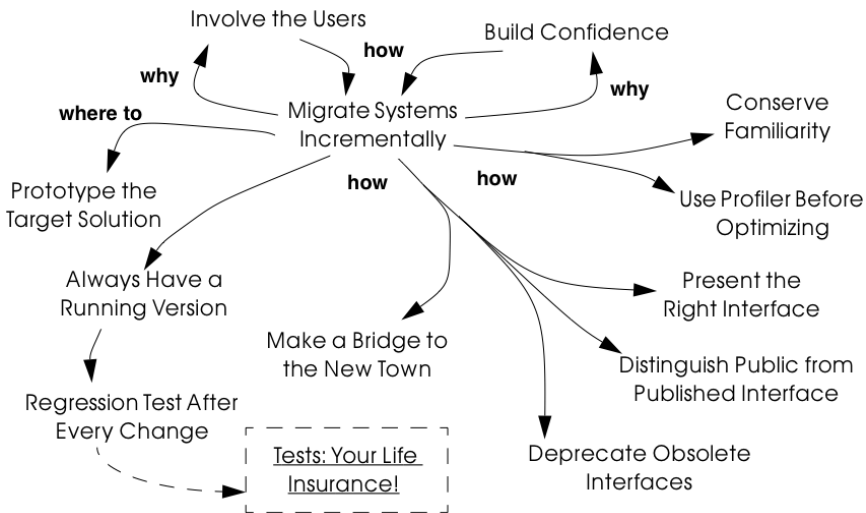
Involve the Users

how

Build Confidence

why

why

where to

Migrate Systems Incrementally

Conserve Familiarity

Prototype the Target Solution

how

how

Use Profiler Before Optimizing

Always Have a Running Version

Present the Right Interface

Make a Bridge to the New Town

Distinguish Public from Published Interface

Regression Test After Every Change

Tests: Your Life Insurance!

Deprecate Obsolete Interfaces